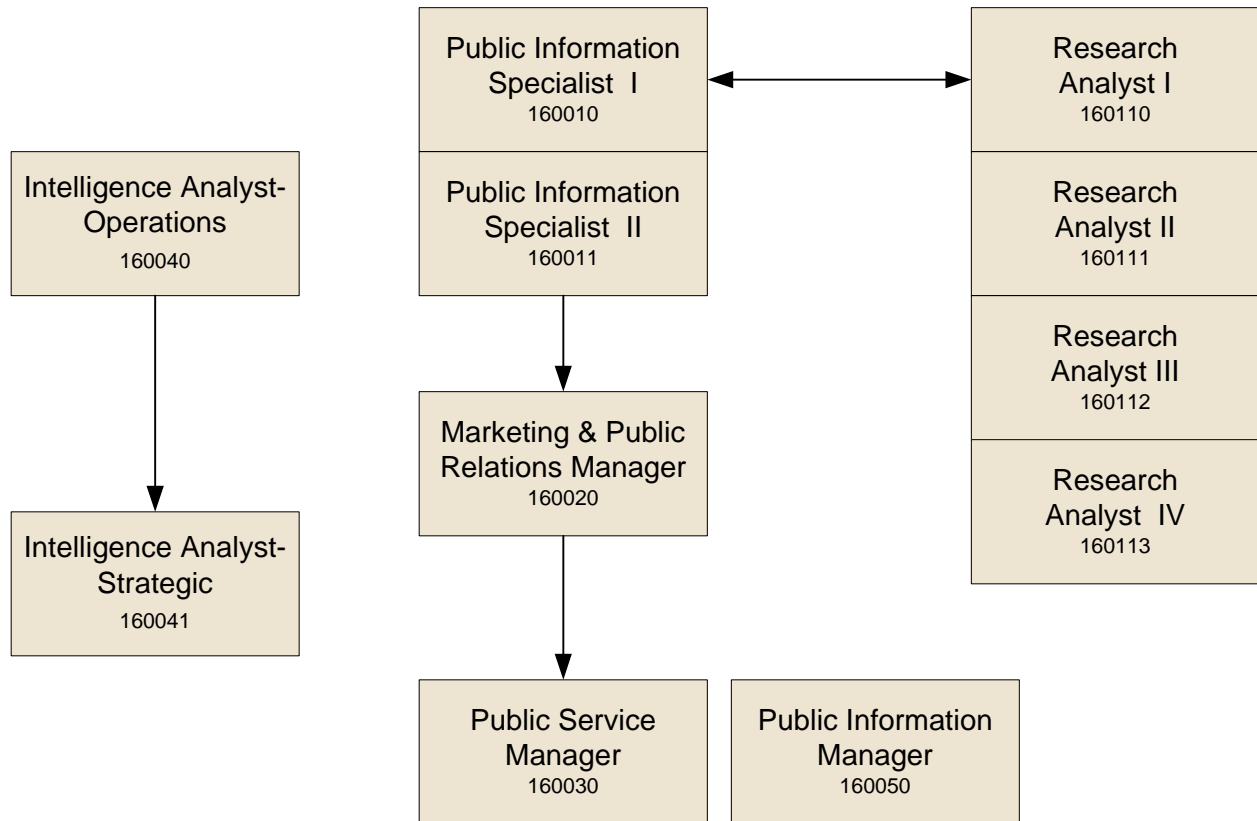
Intelligence Analyst-Operations
160040

Intelligence Analyst-Strategic
160041

Public Information Specialist I
160010

Public Information Specialist II
160011

Marketing & Public Relations Manager
160020

Public Service Manager
160030

Public Information Manager
160050

Research Analyst I
160110

Research Analyst II
160111

Research Analyst III
160112

Research Analyst IV
160113